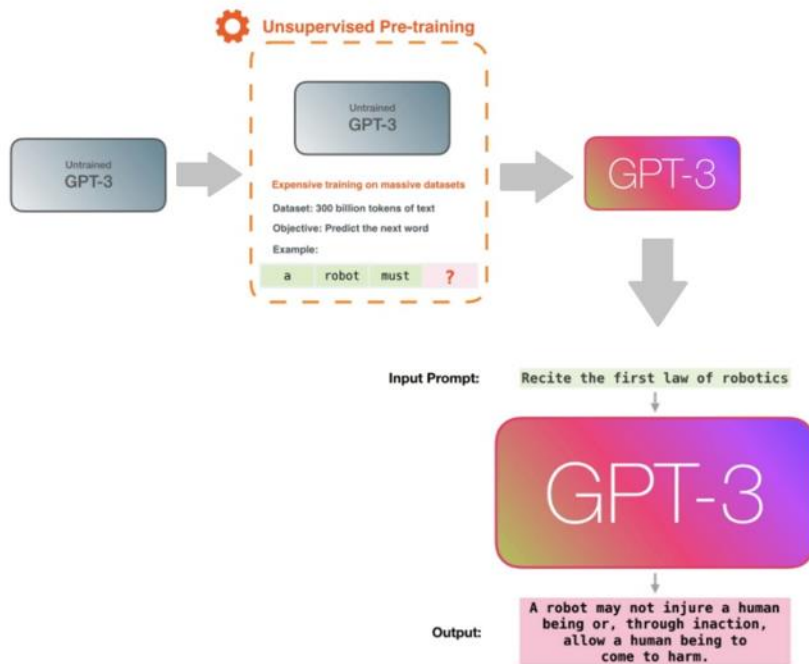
Untrained
GPT-3

Unsupervised Pre-training

Untrained
GPT-3

Expensive training on massive datasets

Dataset: 300 billion tokens of text

Objective: Predict the next word

Example:

| a | robot | must | ? |
|---|---|---|---|

GPT-3

Input Prompt: Recite the first law of robotics

GPT-3

Output: A robot may not injure a human being or, through inaction, allow a human being to come to harm.